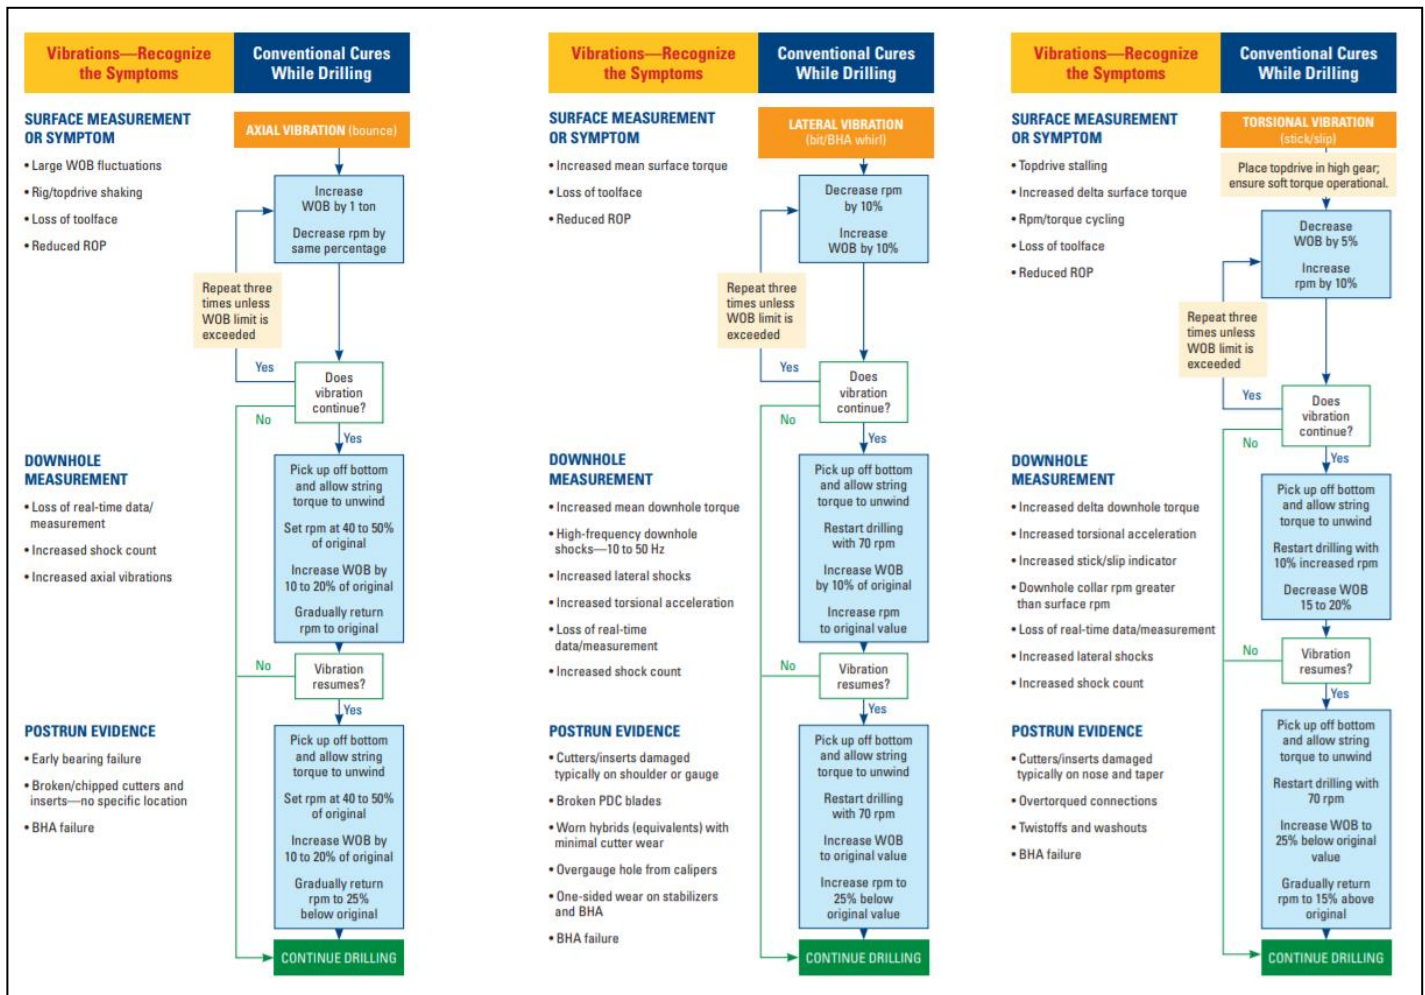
Vibrations—Recognize the Symptoms

Conventional Cures While Drilling

SURFACE MEASUREMENT OR SYMPTOM

• Large WOB fluctuations
• Rig/topdrive shaking
• Loss of toolface
• Reduced ROP

AXIAL VIBRATION (bounce)

Increase WOB by 1 ton

Decrease rpm by same percentage

Repeat three times unless WOB limit is exceeded

Yes

Does vibration continue?

No

Yes

DOWNHOLE MEASUREMENT

• Loss of real-time data/ measurement
• Increased shock count
• Increased axial vibrations

Pick up off bottom and allow string torque to unwind

Set rpm at 40 to 50% of original

Increase WOB by 10 to 20% of original

Gradually return rpm to original

No

Vibration resumes?

Yes

POSTRUN EVIDENCE

• Early bearing failure
• Broken/chipped cutters and inserts—no specific location
• BHA failure

Pick up off bottom and allow string torque to unwind

Set rpm at 40 to 50% of original

Increase WOB by 10 to 20% of original

Gradually return rpm to 25% below original

CONTINUE DRILLING

Vibrations—Recognize the Symptoms

Conventional Cures While Drilling

SURFACE MEASUREMENT OR SYMPTOM

• Increased mean surface torque
• Loss of toolface
• Reduced ROP

LATERAL VIBRATION (bit/BHA whirl)

Decrease rpm by 10%

Increase WOB by 10%

Repeat three times unless WOB limit is exceeded

Yes

Does vibration continue?

No

Yes

DOWNHOLE MEASUREMENT

• Increased mean downhole torque
• High-frequency downhole shocks—10 to 50 Hz
• Increased lateral shocks
• Increased torsional acceleration
• Loss of real-time data/measurement
• Increased shock count

Pick up off bottom and allow string torque to unwind

Restart drilling with 70 rpm

Increase WOB by 10% of original

Increase rpm to original value

No

Vibration resumes?

Yes

POSTRUN EVIDENCE

• Cutters/inserts damaged typically on shoulder or gauge
• Broken PDC blades
• Worn hybrids (equivalents) with minimal cutter wear
• Overgauge hole from calipers
• One-sided wear on stabilizers and BHA
• BHA failure

Pick up off bottom and allow string torque to unwind

Restart drilling with 70 rpm

Increase WOB to original value

Increase rpm to 25% below original value

CONTINUE DRILLING

Vibrations—Recognize the Symptoms

Conventional Cures While Drilling

SURFACE MEASUREMENT OR SYMPTOM

• Topdrive stalling
• Increased delta surface torque
• Rpm/torque cycling
• Loss of toolface
• Reduced ROP

TORSIONAL VIBRATION (stick/slip)

Place topdrive in high gear; ensure soft torque operational.

Decrease WOB by 5%

Increase rpm by 10%

Repeat three times unless WOB limit is exceeded

Yes

Does vibration continue?

No

Yes

DOWNHOLE MEASUREMENT

• Increased delta downhole torque
• Increased torsional acceleration
• Increased stick/slip indicator
• Downhole collar rpm greater than surface rpm
• Loss of real-time data/measurement
• Increased lateral shocks
• Increased shock count

Pick up off bottom and allow string torque to unwind

Restart drilling with 10% increased rpm

Decrease WOB 15 to 20%

No

Vibration resumes?

Yes

POSTRUN EVIDENCE

• Cutters/inserts damaged typically on nose and taper
• Overtorqued connections
• Twistoffs and washouts
• BHA failure

Pick up off bottom and allow string torque to unwind

Restart drilling with 70 rpm

Increase WOB to 25% below original value

Gradually return rpm to 15% above original

CONTINUE DRILLING